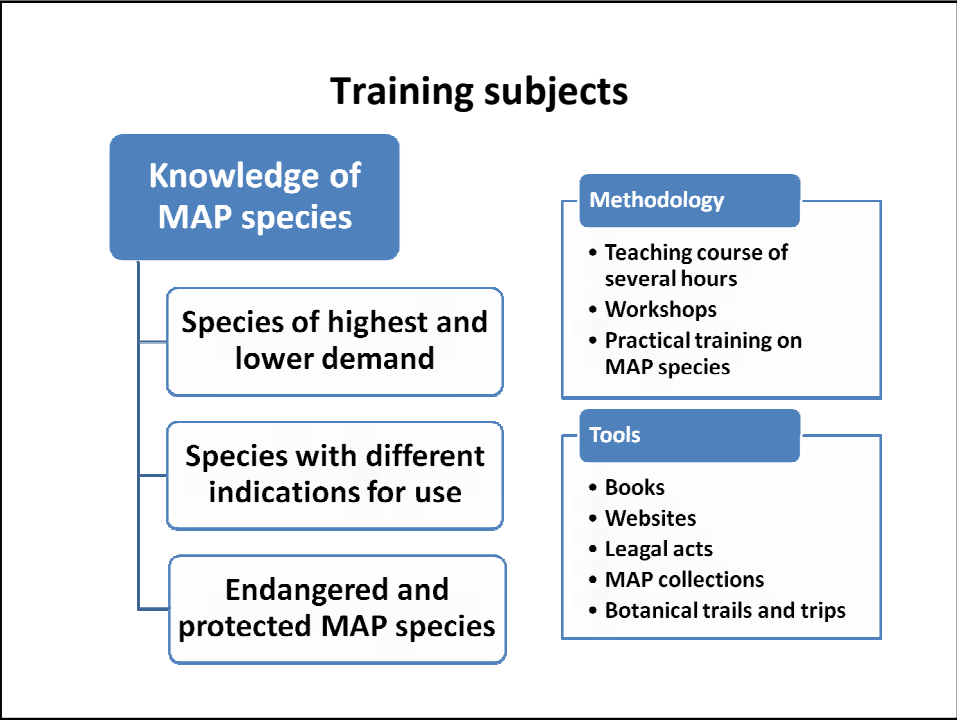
Training subjects

Knowledge of MAP species

Species of highest and lower demand

Species with different indications for use

Endangered and protected MAP species

Methodology

- Teaching course of several hours
- Workshops
- Practical training on MAP species

Tools

- Books
- Websites
- Leagal acts
- MAP collections
- Botanical trails and trips